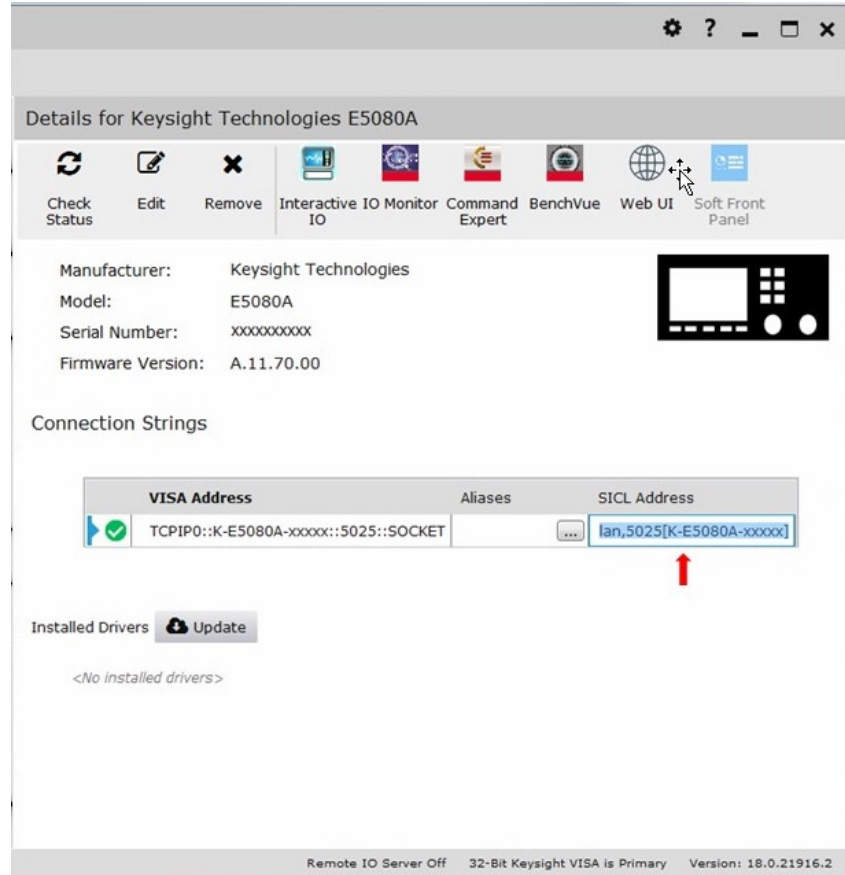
? _ ☐ ✕

Details for Keysight Technologies E5080A

Check Status Edit Remove Interactive IO IO Monitor Command Expert BenchVue Web UI Soft Front Panel

| Manufacturer: | Keysight Technologies |
|---|---|
| Model: | E5080A |
| Serial Number: | xxxxxxxxxx |
| Firmware Version: | A.11.70.00 |

Connection Strings

| VISA Address | Aliases | SICL Address |
|---|---|---|
| TCPIP0::K-E5080A-xxxxx::5025::SOCKET | ... | lan,5025[K-E5080A-xxxxx] |

Installed Drivers Update

<No installed drivers>

Remote IO Server Off 32-Bit Keysight VISA is Primary Version: 18.0.21916.2